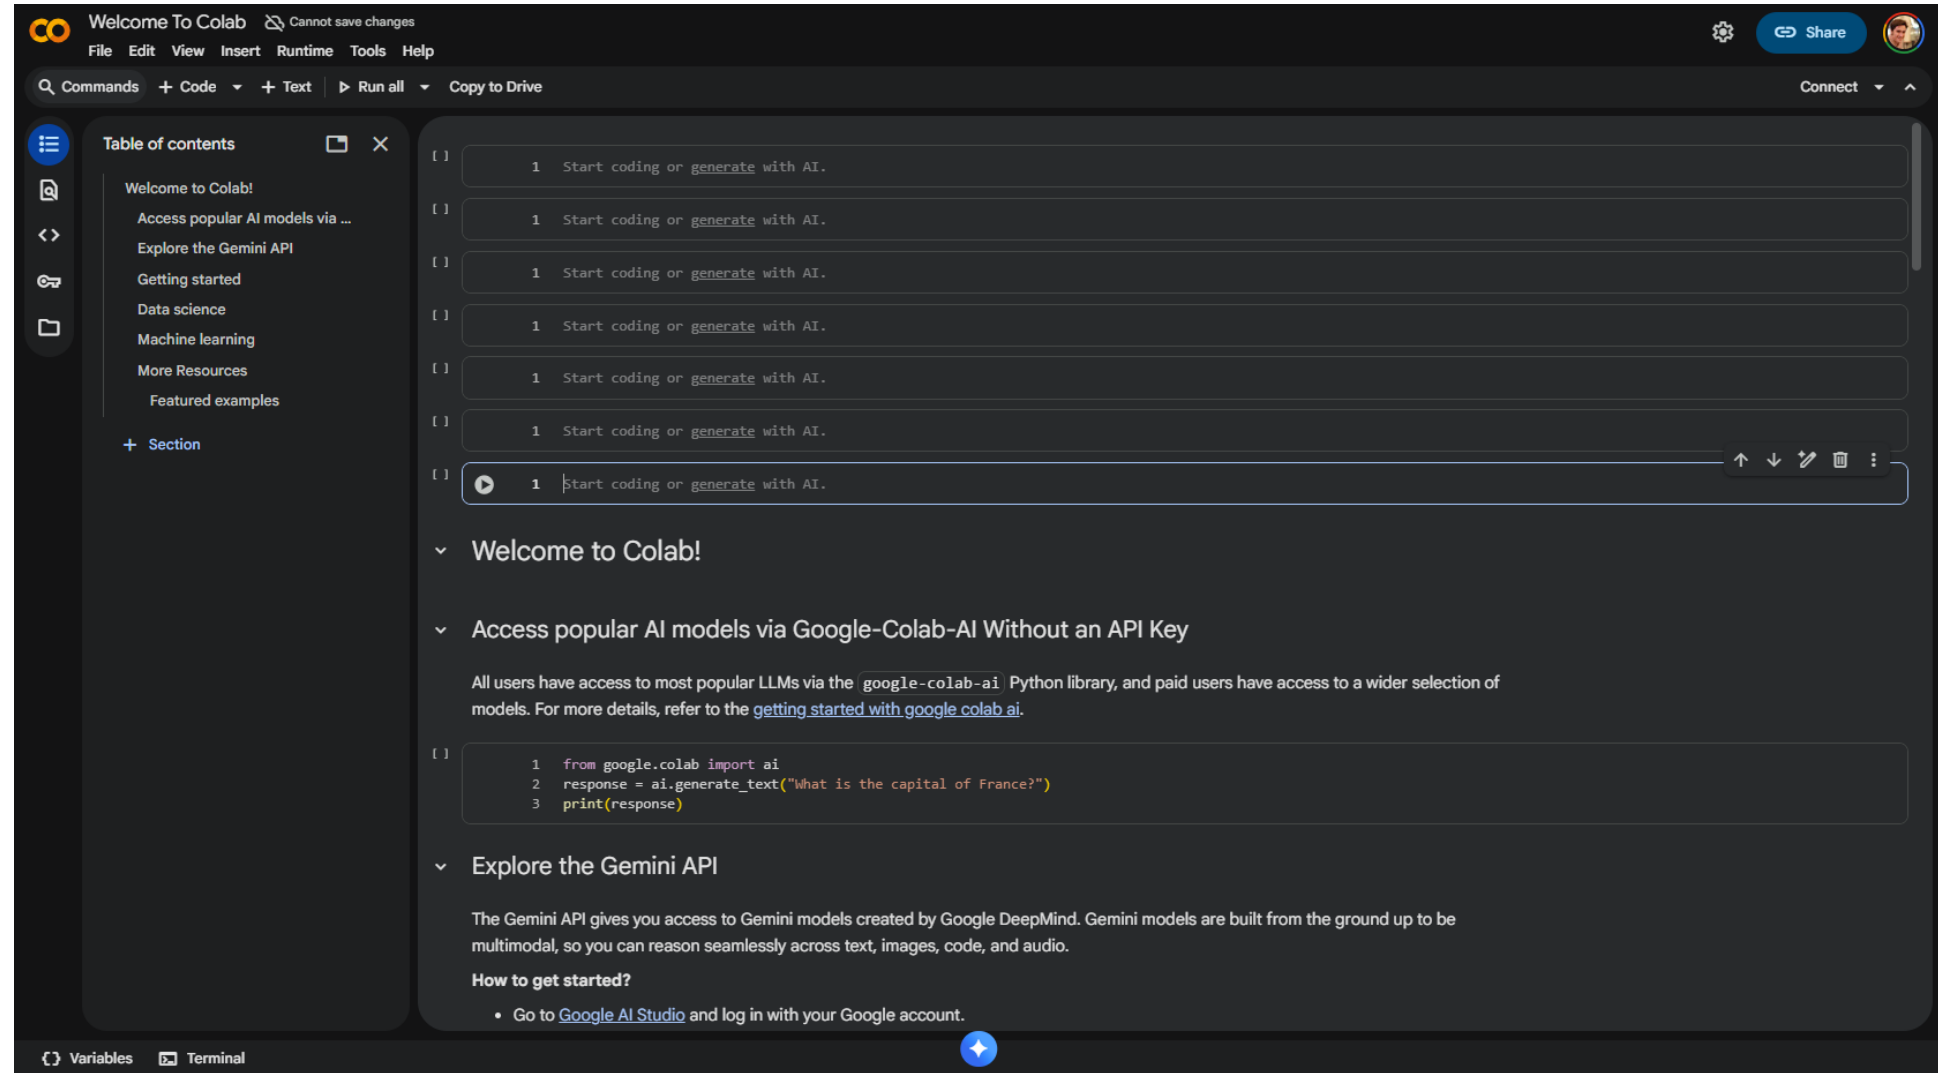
CO Welcome To Colab Cannot save changes
File Edit View Insert Runtime Tools Help
Share
Commands + Code + Text Run all Copy to Drive
Connect

Table of contents
Welcome to Colab!
Access popular AI models via ...
Explore the Gemini API
Getting started
Data science
Machine learning
More Resources
Featured examples
+ Section

[ ] 1 Start coding or generate with AI.
[ ] 1 Start coding or generate with AI.
[ ] 1 Start coding or generate with AI.
[ ] 1 Start coding or generate with AI.
[ ] 1 Start coding or generate with AI.
[ ] 1 Start coding or generate with AI.
[ ] 1 Start coding or generate with AI.

Welcome to Colab!

Access popular AI models via Google-Colab-AI Without an API Key

All users have access to most popular LLMs via the google-colab-ai Python library, and paid users have access to a wider selection of models. For more details, refer to the getting started with google colab ai.

[ ]
1 from google.colab import ai
2 response = ai.generate_text("What is the capital of France?")
3 print(response)

Explore the Gemini API

The Gemini API gives you access to Gemini models created by Google DeepMind. Gemini models are built from the ground up to be multimodal, so you can reason seamlessly across text, images, code, and audio.

How to get started?

• Go to Google AI Studio and log in with your Google account.

{} Variables Terminal